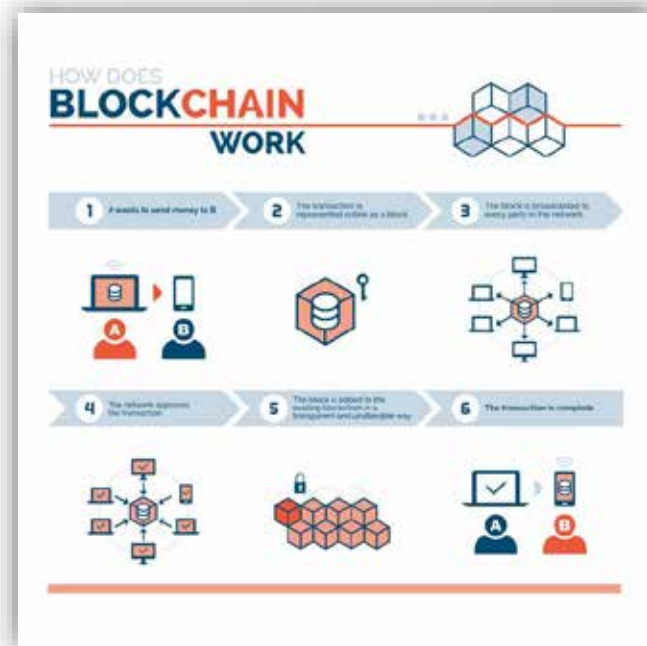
HOW DOES
BLOCKCHAIN
WORK

1 A wants to send money to B

2 The transaction is represented online as a block

3 The block is broadcasted to every party in the network

A B

4 The network approves the transaction

5 The block is added to the existing blockchain in a transparent and unalterable way

6 The transaction is complete

A B